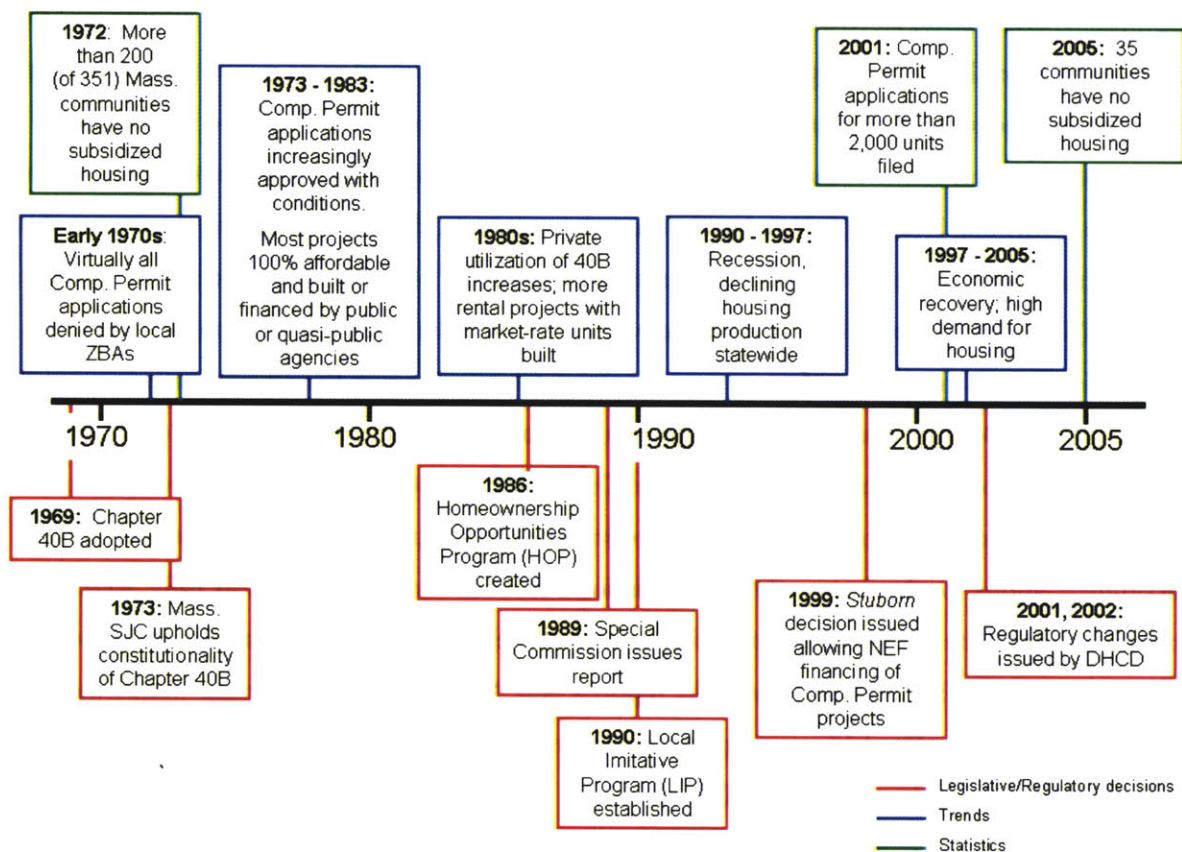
**1972**: More than 200 (of 351) Mass. communities have no subsidized housing

**Early 1970s**: Virtually all Comp. Permit applications denied by local ZBAs

**1973 - 1983:** Comp. Permit applications increasingly approved with conditions.

Most projects 100% affordable and built or financed by public or quasi-public agencies

**1980s:** Private utilization of 40B increases; more rental projects with market-rate units built

**1990 - 1997:** Recession, declining housing production statewide

**2001:** Comp. Permit applications for more than 2,000 units filed

**1997 - 2005:** Economic recovery; high demand for housing

**2005:** 35 communities have no subsidized housing

1970

1980

1990

2000

2005

**1969:** Chapter 40B adopted

**1973:** Mass. SJC upholds constitutionality of Chapter 40B

**1986:** Homeownership Opportunities Program (HOP) created

**1989:** Special Commission issues report

**1990:** Local Imitative Program (LIP) established

**1999:** *Stuborn* decision issued allowing NEF financing of Comp. Permit projects

**2001, 2002:** Regulatory changes issued by DHCD

Legislative/Regulatory decisions

Trends

Statistics